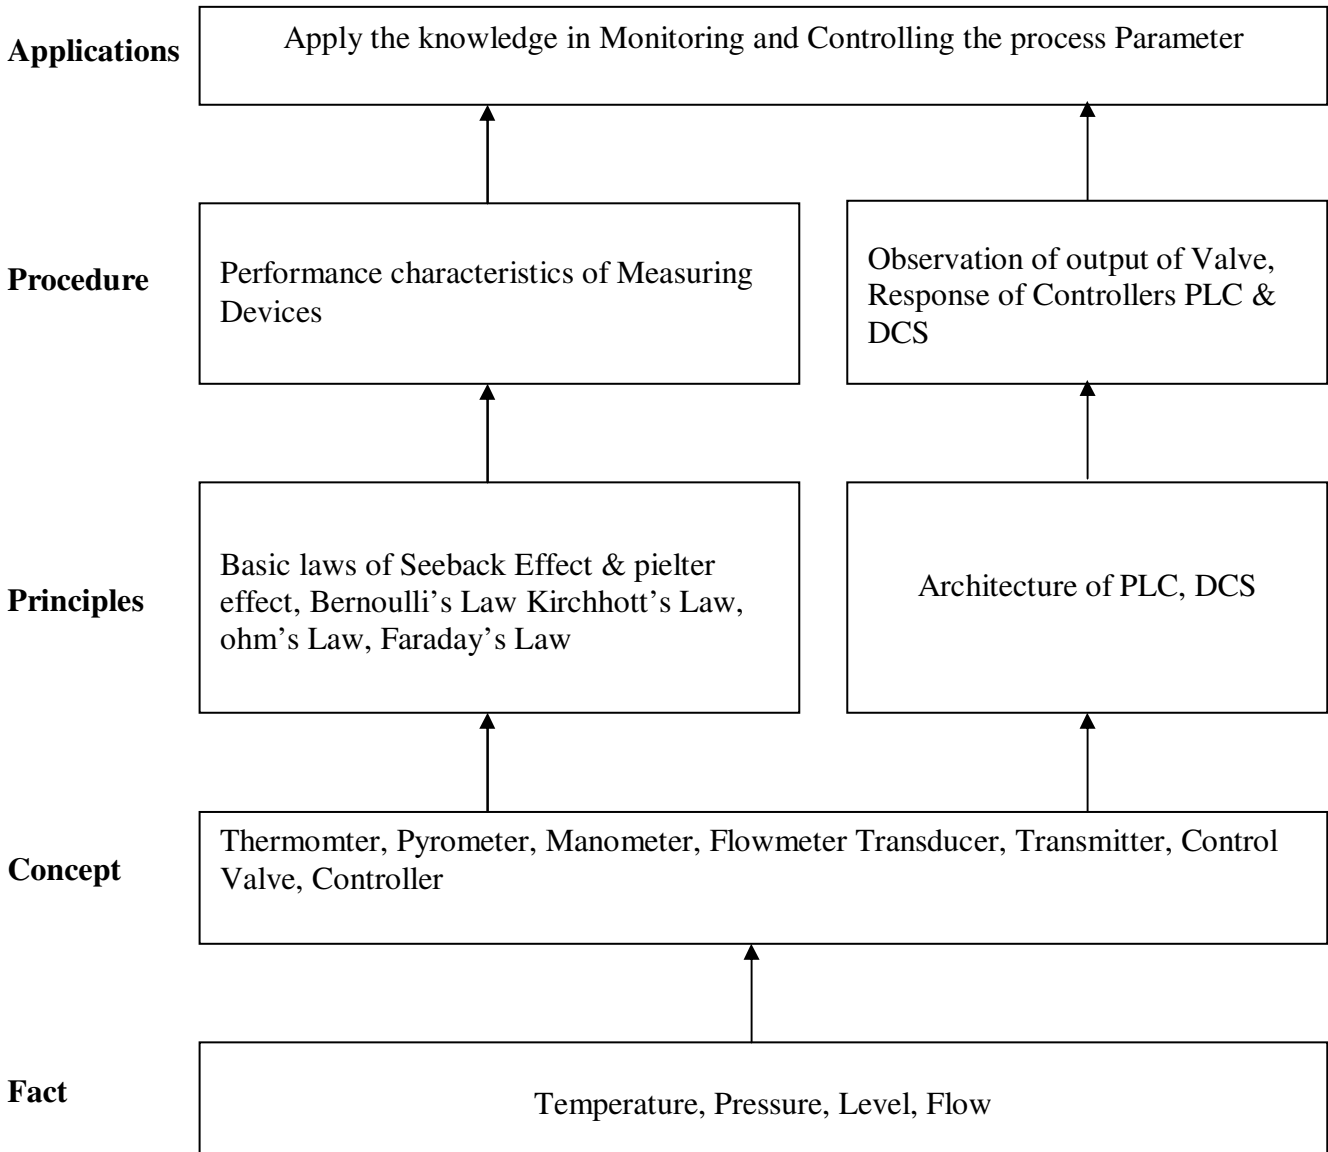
Applications

Apply the knowledge in Monitoring and Controlling the process Parameter

Procedure

Performance characteristics of Measuring Devices

Observation of output of Valve, Response of Controllers PLC & DCS

Principles

Basic laws of Seeback Effect & pielter effect, Bernoulli's Law Kirchhott's Law, ohm's Law, Faraday's Law

Architecture of PLC, DCS

Concept

Thermomter, Pyrometer, Manometer, Flowmeter Transducer, Transmitter, Control Valve, Controller

Fact

Temperature, Pressure, Level, Flow